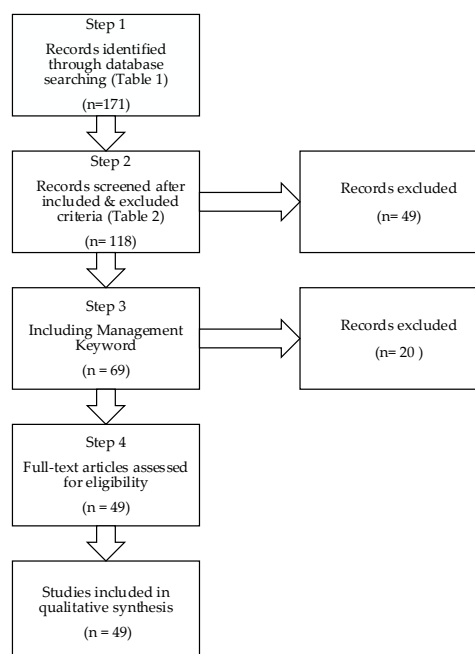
Step 1
Records identified through database searching (Table 1)
(n=171)

Step 2
Records screened after included & excluded criteria (Table 2)
(n= 118)

Records excluded
(n= 49)

Step 3
Including Management Keyword
(n = 69)

Records excluded
(n= 20 )

Step 4
Full-text articles assessed for eligibility
(n = 49)

Studies included in qualitative synthesis
(n = 49)